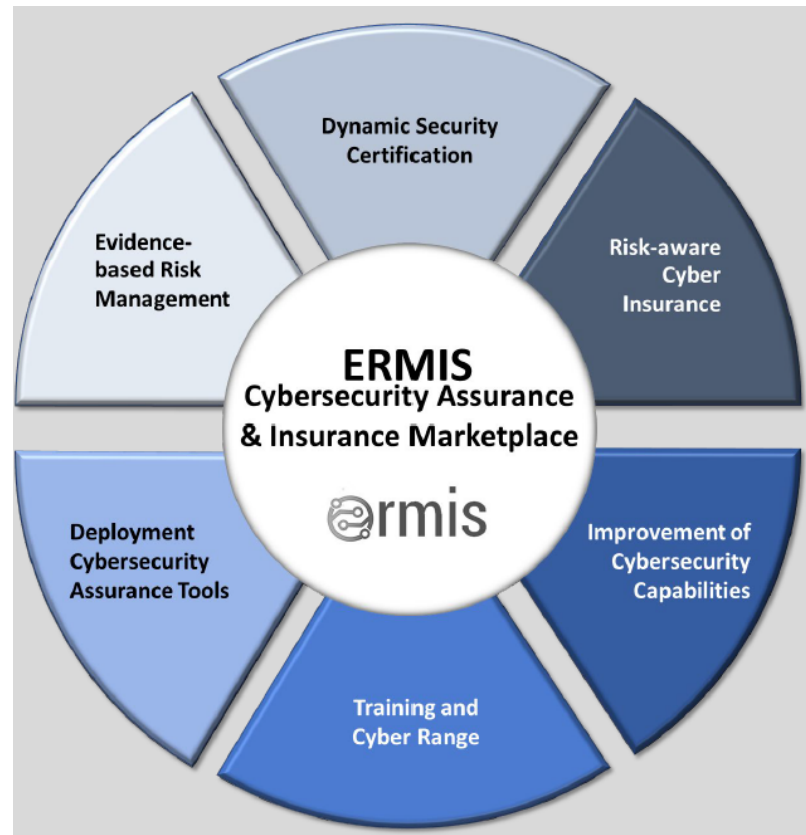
Dynamic Security Certification

Risk-aware Cyber Insurance

Improvement of Cybersecurity Capabilities

Training and Cyber Range

Deployment Cybersecurity Assurance Tools

Evidence-based Risk Management

ERMIS
Cybersecurity Assurance & Insurance Marketplace

ermis